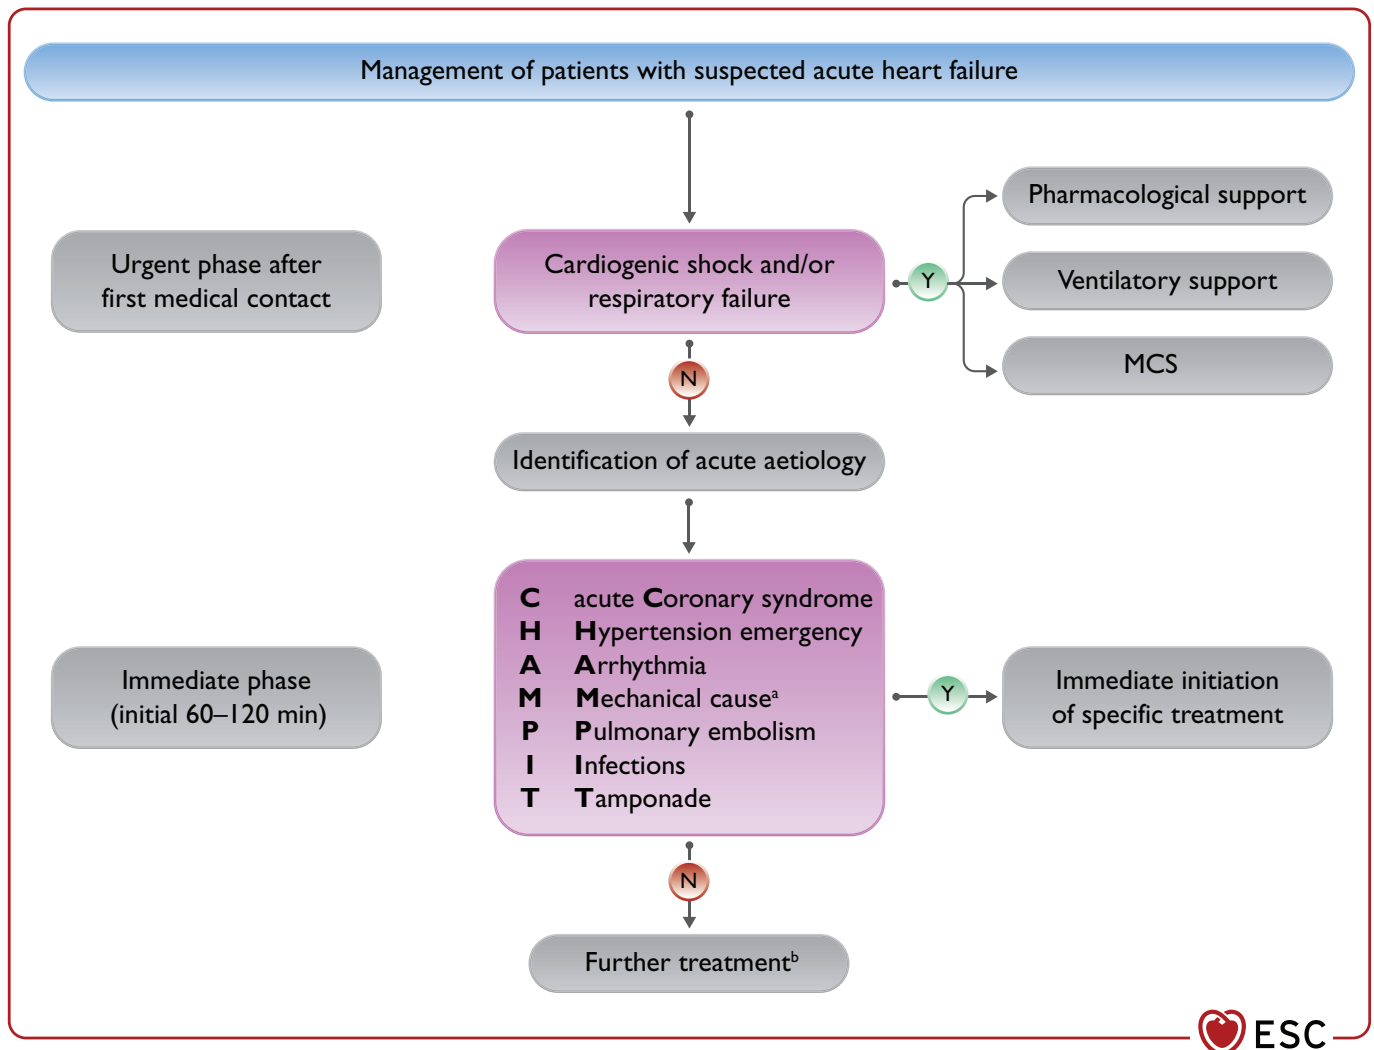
Management of patients with suspected acute heart failure

Urgent phase after first medical contact

Cardiogenic shock and/or respiratory failure

Y

Pharmacological support

Ventilatory support

MCS

N

Identification of acute aetiology

Immediate phase (initial 60–120 min)

C acute Coronary syndrome
H Hypertension emergency
A Arrhythmia
M Mechanical cause$^a$
P Pulmonary embolism
I Infections
T Tamponade

Y

Immediate initiation of specific treatment

N

Further treatment$^b$

ESC